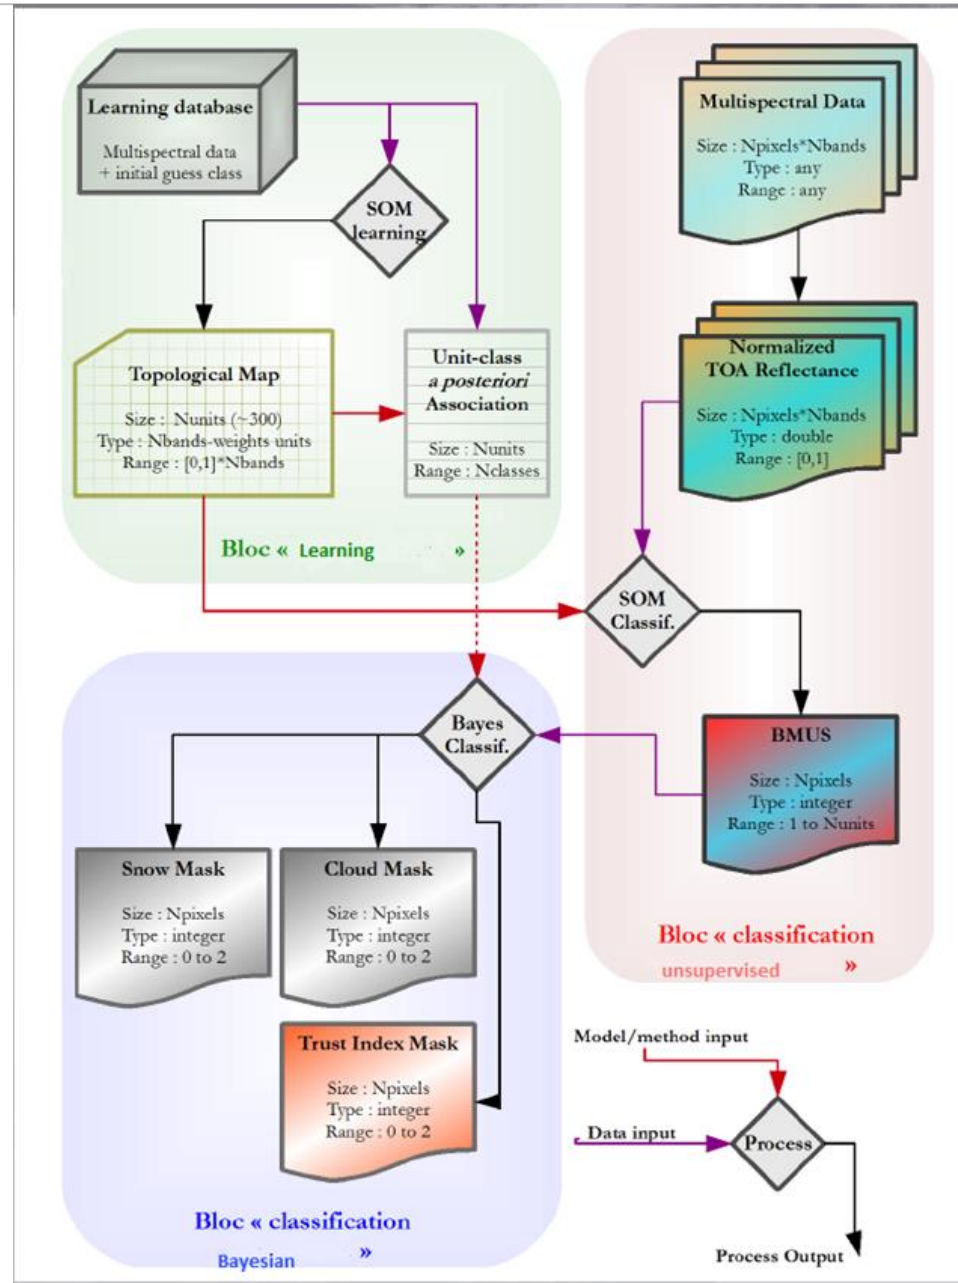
Learning database

Multispectral data
+ initial guess class

SOM learning

Topological Map

Size : Nunits (~300)
Type : Nbands-weights units
Range : [0,1]*Nbands

Unit-class
*a posteriori*
Association

Size : Nunits
Range : Nclasses

Bloc « Learning »

Multispectral Data

Size : Npixels*Nbands
Type : any
Range : any

Normalized
TOA Reflectance

Size : Npixels*Nbands
Type : double
Range : [0,1]

SOM Classif.

BMUS

Size : Npixels
Type : integer
Range : 1 to Nunits

Bloc « classification unsupervised »

Bayes Classif.

Snow Mask

Size : Npixels
Type : integer
Range : 0 to 2

Cloud Mask

Size : Npixels
Type : integer
Range : 0 to 2

Trust Index Mask

Size : Npixels
Type : integer
Range : 0 to 2

Bloc « classification Bayesian »

Model/method input

Data input

Process

Process Output